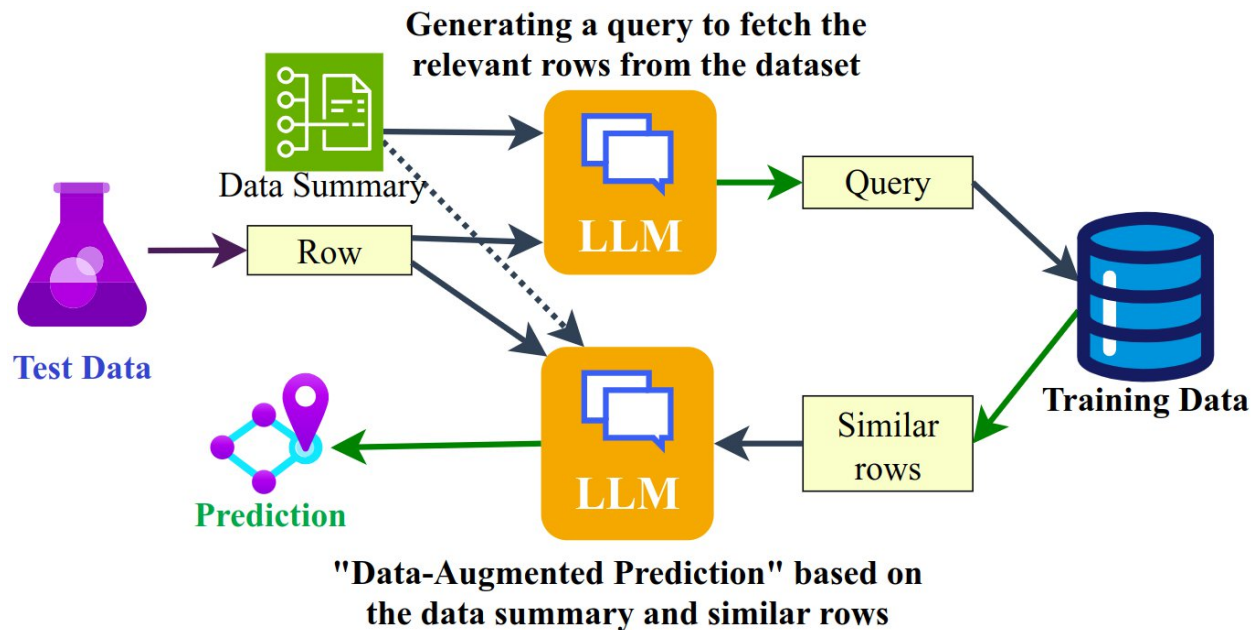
Generating a query to fetch the relevant rows from the dataset

Data Summary

LLM

Query

Test Data

Row

Training Data

LLM

Similar rows

Prediction

"Data-Augmented Prediction" based on the data summary and similar rows